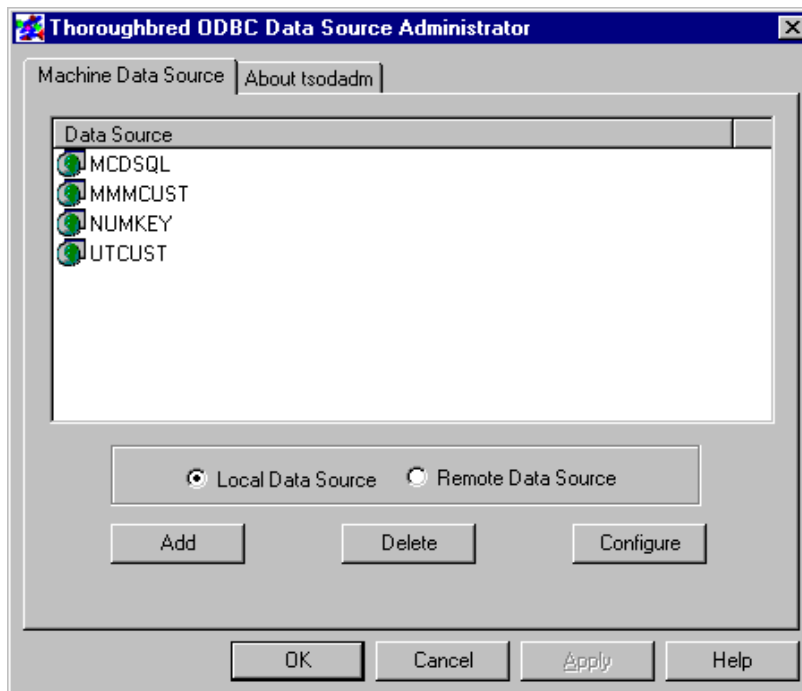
Thoroughbred ODBC Data Source Administrator

Machine Data Source | About tsodadm

Data Source
MCDSQL
MMMCUST
NUMKEY
UTCUST

Local Data Source
Remote Data Source

Add
Delete
Configure

OK
Cancel
Apply
Help